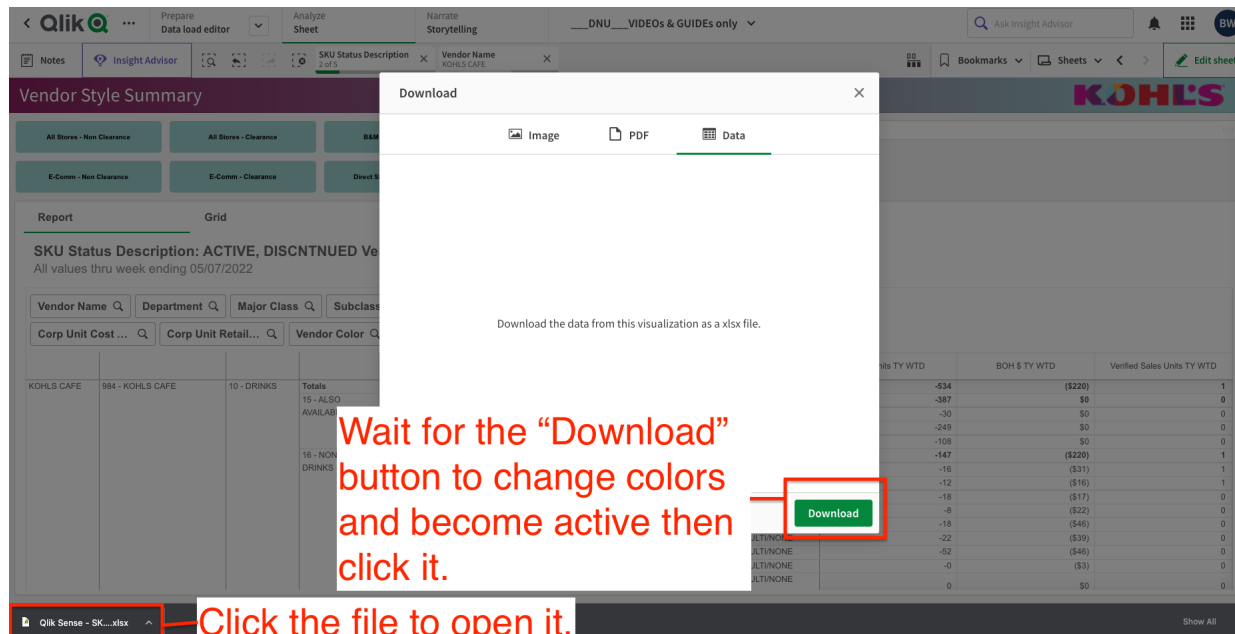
< Qlik ··· Prepare Data load editor Analyze Sheet Narrate Storytelling ___DNU___VIDEOs & GUIDEs only

Ask Insight Advisor BW

Notes Insight Advisor SKU Status Description 2 of 5 × Vendor Name KOHLS CAFE × Bookmarks Sheets Edit sheet

Vendor Style Summary KOHL'S

All Stores - Non Clearance All Stores - Clearance B&M

E-Comm - Non Clearance E-Comm - Clearance Direct S

Report Grid

SKU Status Description: ACTIVE, DISCNTNUED Ve
All values thru week ending 05/07/2022

Vendor Name Department Major Class Subclass
Corp Unit Cost ... Corp Unit Retail... Vendor Color

Download ×

Image PDF Data

Download the data from this visualization as a xlsx file.

Download

Wait for the “Download” button to change colors and become active then click it.

| | | | | nits TY WTD | BOH $ TY WTD | Verified Sales Units TY WTD |
|---|---|---|---|---|---|---|
| KOHLS CAFE | 984 - KOHLS CAFE | 10 - DRINKS | Totals | -534 | ($220) | 1 |
| | | | 15 - ALSO | -387 | $0 | 0 |
| | | | AVAILAB | -30 | $0 | 0 |
| | | | | -249 | $0 | 0 |
| | | | | -108 | $0 | 0 |
| | | | 16 - NON | -147 | ($220) | 1 |
| | | | DRINKS | -16 | ($31) | 1 |
| | | | | -12 | ($16) | 1 |
| | | | | -18 | ($17) | 0 |
| | | | | -8 | ($22) | 0 |
| | | | | -18 | ($46) | 0 |
| | | | ULTI/NONE | -22 | ($39) | 0 |
| | | | ULTI/NONE | -52 | ($46) | 0 |
| | | | ULTI/NONE | -0 | ($3) | 0 |
| | | | ULTI/NONE | 0 | $0 | 0 |

Qlik Sense - SK....xlsx ^ Click the file to open it.

Show All